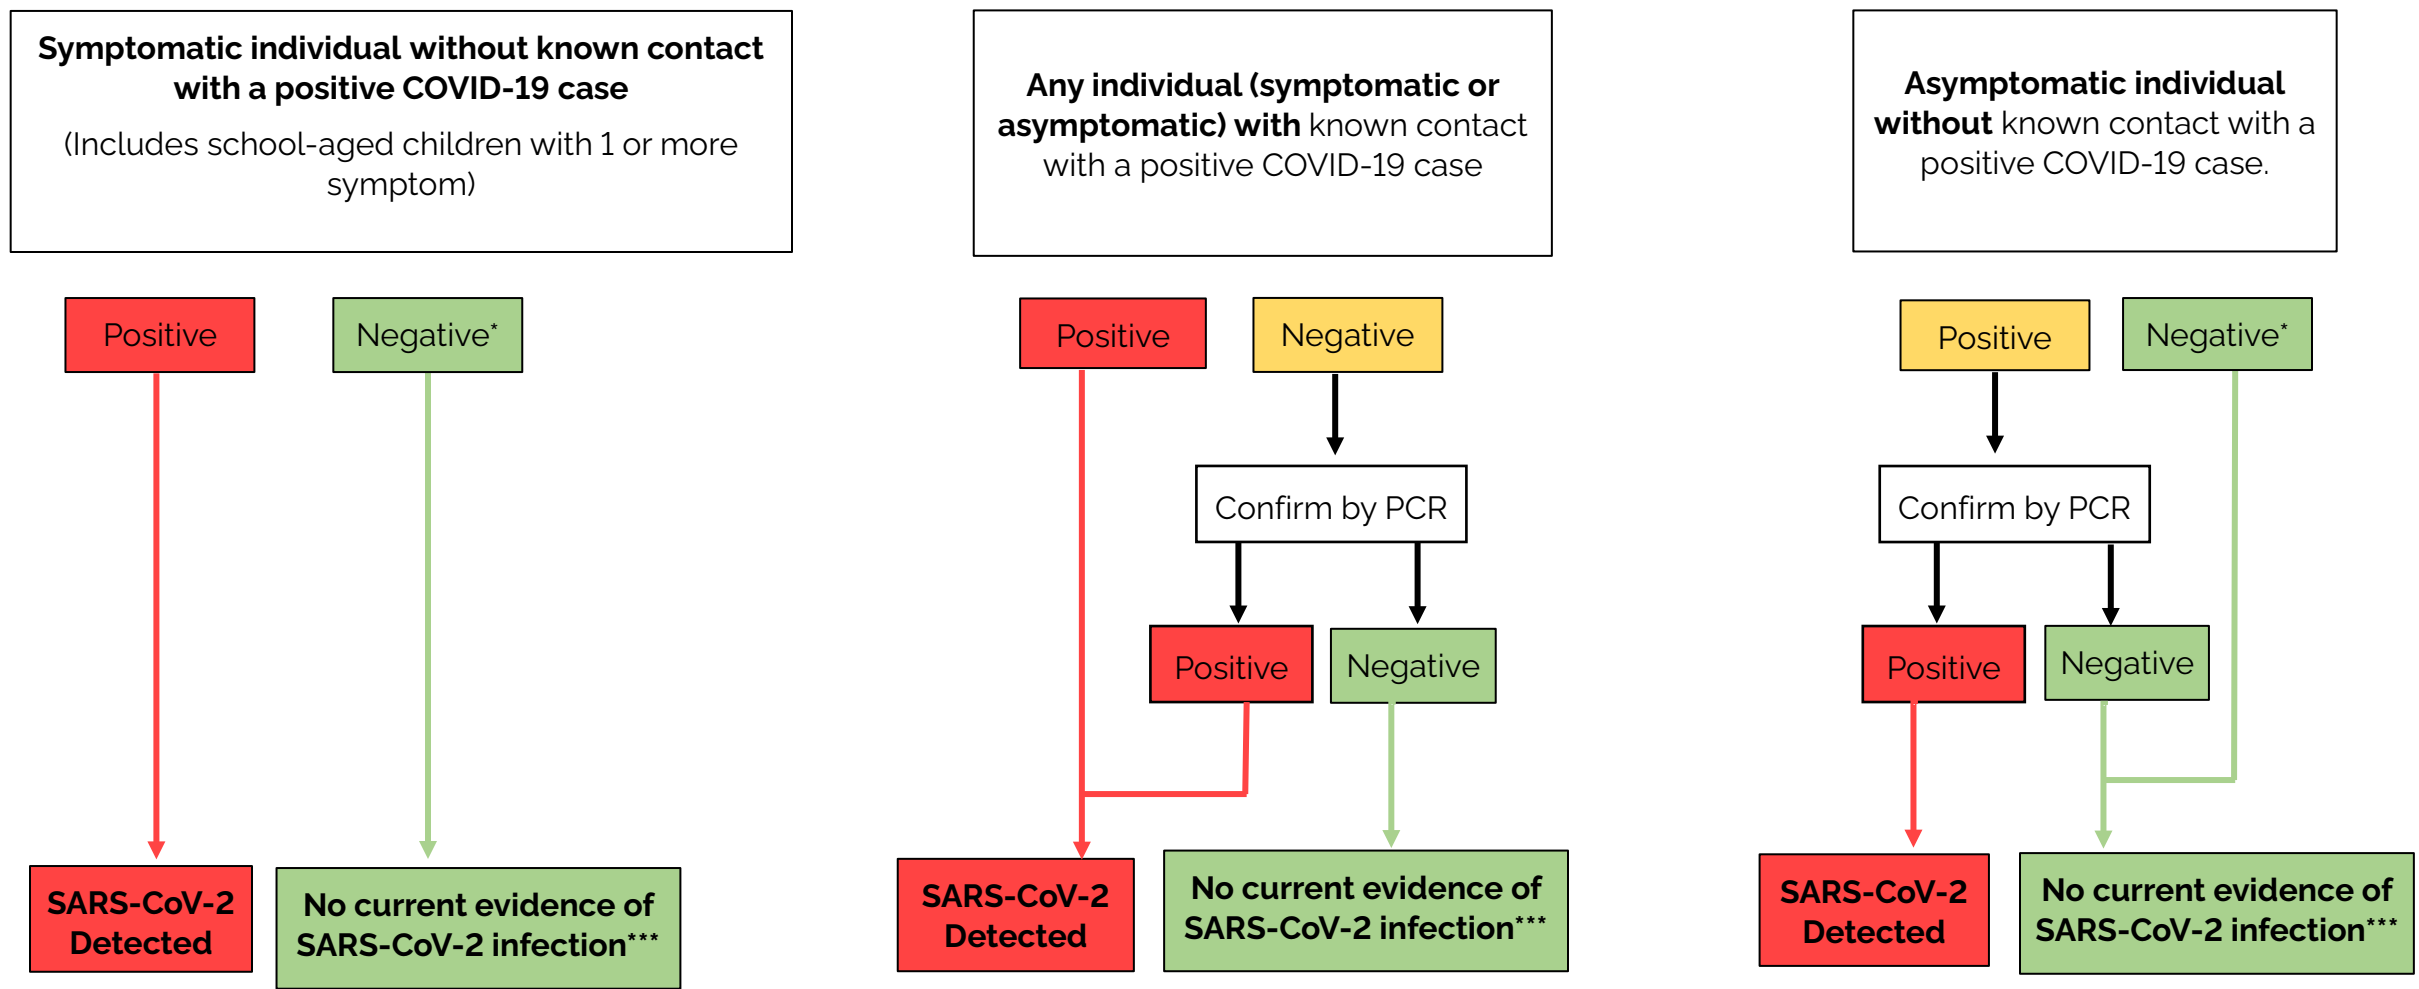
Symptomatic individual without known contact with a positive COVID-19 case

(Includes school-aged children with 1 or more symptom)

Positive

Negative*

SARS-CoV-2 Detected

No current evidence of SARS-CoV-2 infection***

Any individual (symptomatic or asymptomatic) with known contact with a positive COVID-19 case

Positive

Negative

Confirm by PCR

Positive

Negative

SARS-CoV-2 Detected

No current evidence of SARS-CoV-2 infection***

Asymptomatic individual without known contact with a positive COVID-19 case.

Positive

Negative*

Confirm by PCR

Positive

Negative

SARS-CoV-2 Detected

No current evidence of SARS-CoV-2 infection***